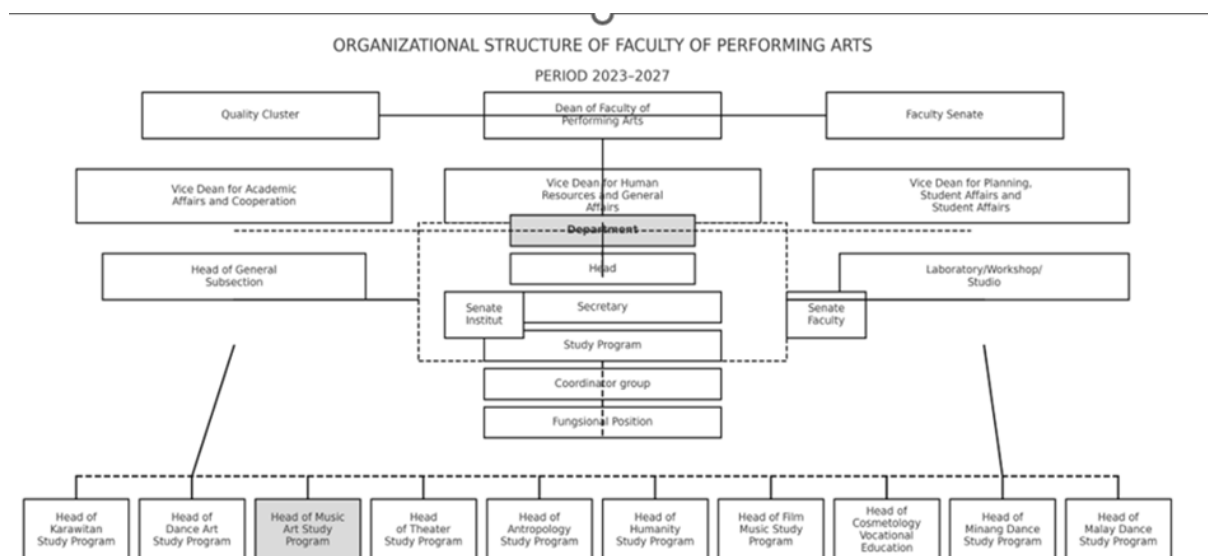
ORGANIZATIONAL STRUCTURE OF FACULTY OF PERFORMING ARTS

PERIOD 2023–2027

Quality Cluster

Dean of Faculty of Performing Arts

Faculty Senate

Vice Dean for Academic Affairs and Cooperation

Vice Dean for Human Resources and General Affairs

Vice Dean for Planning, Student Affairs and Student Affairs

Department

Head of General Subsection

Head

Laboratory/Workshop/ Studio

Senate Institut

Secretary

Senate Faculty

Study Program

Coordinator group

Fungsional Position

Head of Karawitan Study Program

Head of Dance Art Study Program

Head of Music Art Study Program

Head of Theater Study Program

Head of Antropology Study Program

Head of Humanity Study Program

Head of Film Music Study Program

Head of Cosmetology Vocational Education

Head of Minang Dance Study Program

Head of Malay Dance Study Program